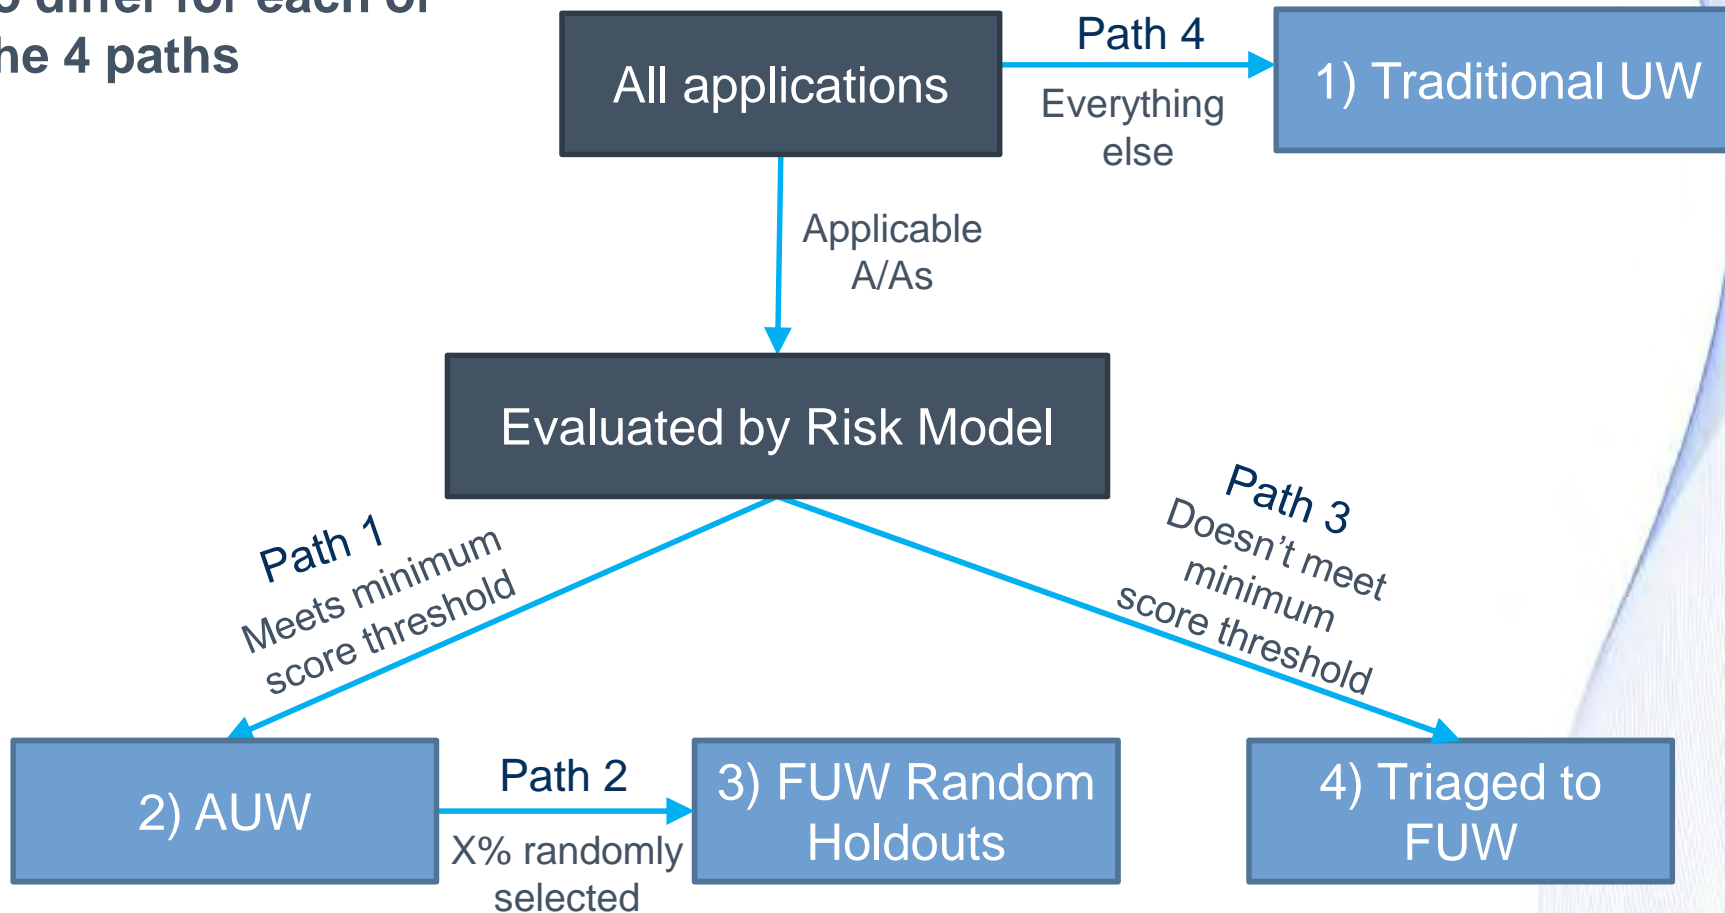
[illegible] differ for each of
the 4 paths

All applications

Path 4

Everything else

1) Traditional UW

Applicable A/As

Evaluated by Risk Model

Path 1
Meets minimum score threshold

Path 3
Doesn't meet minimum score threshold

2) AUW

Path 2

X% randomly selected

3) FUW Random Holdouts

4) Triaged to FUW